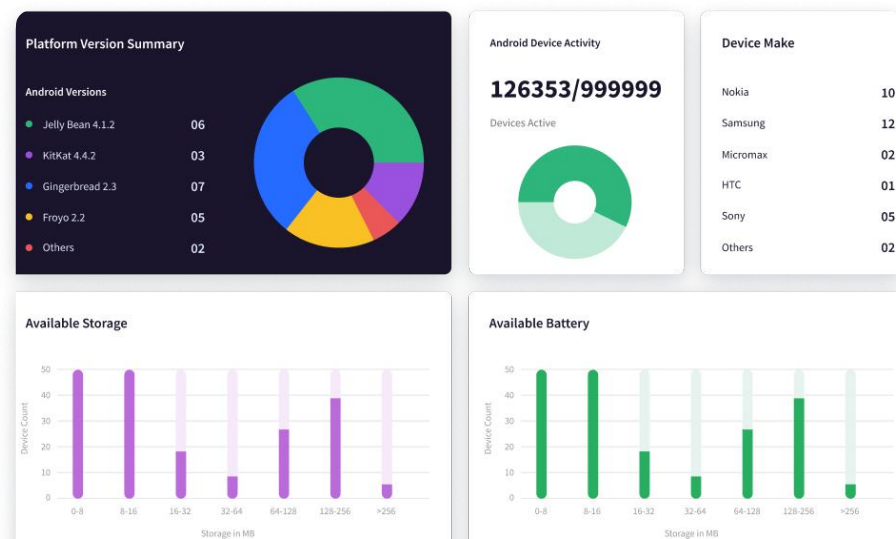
Platform Version Summary

Android Versions

| | |
|---|---|
| Jelly Bean 4.1.2 | 06 |
| KitKat 4.4.2 | 03 |
| Gingerbread 2.3 | 07 |
| Froyo 2.2 | 05 |
| Others | 02 |

Android Device Activity

126353/999999

Devices Active

Device Make

| | |
|---|---|
| Nokia | 10 |
| Samsung | 12 |
| Micromax | 02 |
| HTC | 01 |
| Sony | 05 |
| Others | 02 |

Available Storage

50
40
30
20
10
0

Device Count

0-8 8-16 16-32 32-64 64-128 128-256 >256

Storage in MB

Available Battery

50
40
30
20
10
0

Device Count

0-8 8-16 16-32 32-64 64-128 128-256 >256

Storage in MB